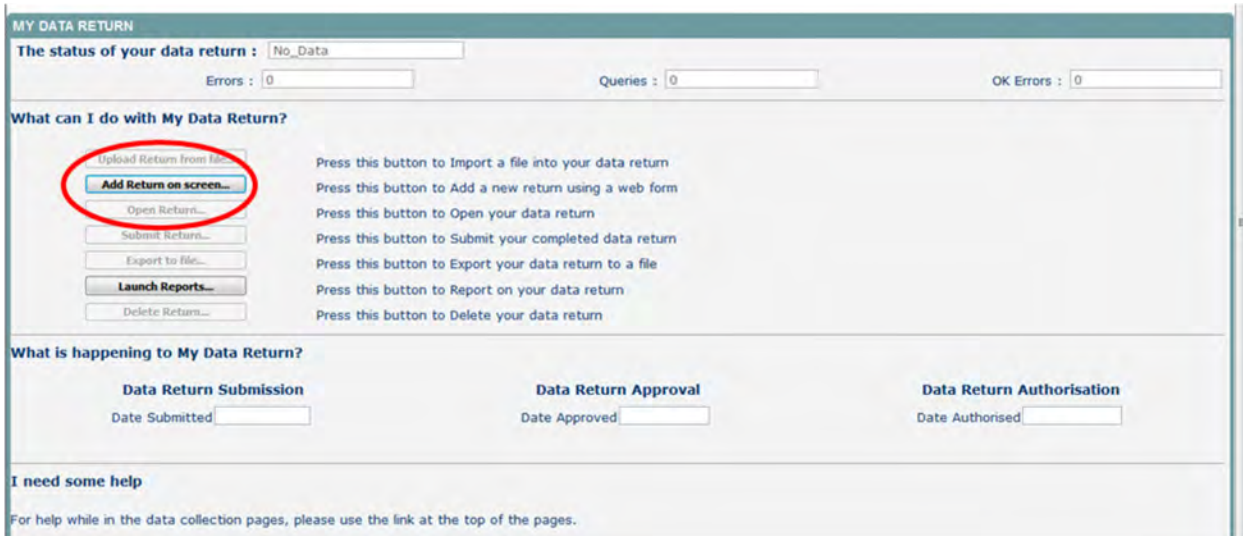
MY DATA RETURN

The status of your data return : No_Data

Errors : 0

Queries : 0

OK Errors : 0

What can I do with My Data Return?

Upload Return from file...

Press this button to Import a file into your data return

Add Return on screen...

Press this button to Add a new return using a web form

Open Return...

Press this button to Open your data return

Submit Return...

Press this button to Submit your completed data return

Export to file...

Press this button to Export your data return to a file

Launch Reports...

Press this button to Report on your data return

Delete Return...

Press this button to Delete your data return

What is happening to My Data Return?

Data Return Submission

Date Submitted

Data Return Approval

Date Approved

Data Return Authorisation

Date Authorised

I need some help

For help while in the data collection pages, please use the link at the top of the pages.